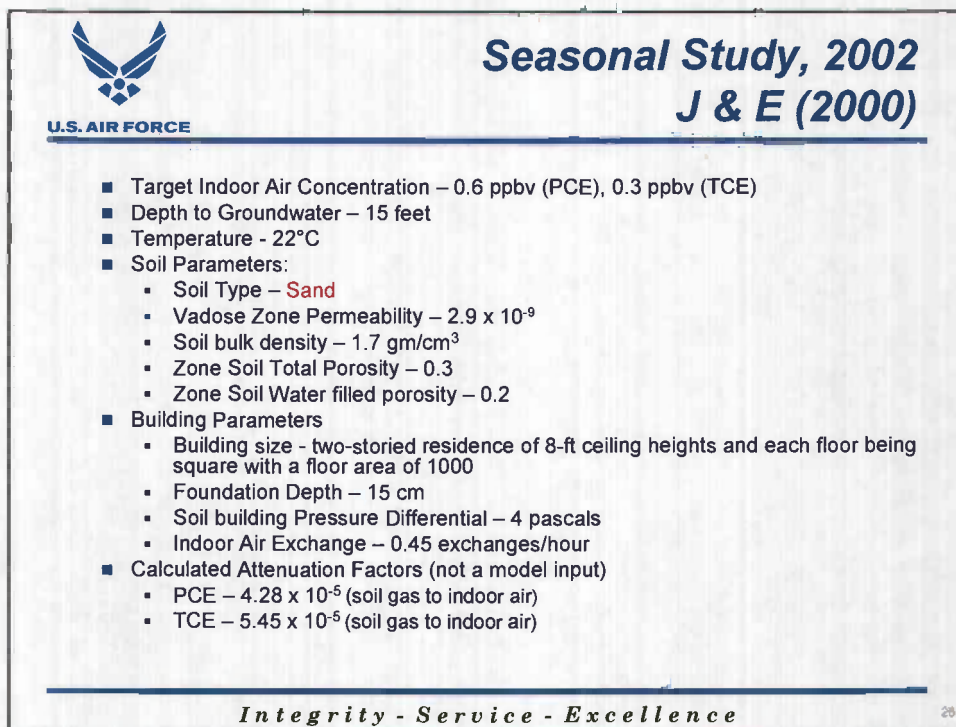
U.S. AIR FORCE

Seasonal Study, 2002
J & E (2000)

- Target Indoor Air Concentration – 0.6 ppbv (PCE), 0.3 ppbv (TCE)
- Depth to Groundwater – 15 feet
- Temperature - 22°C
- Soil Parameters:
  - Soil Type – Sand
  - Vadose Zone Permeability – 2.9 x $10^{-9}$
  - Soil bulk density – 1.7 gm/cm$^3$
  - Zone Soil Total Porosity – 0.3
  - Zone Soil Water filled porosity – 0.2
- Building Parameters
  - Building size - two-storied residence of 8-ft ceiling heights and each floor being square with a floor area of 1000
  - Foundation Depth – 15 cm
  - Soil building Pressure Differential – 4 pascals
  - Indoor Air Exchange – 0.45 exchanges/hour
- Calculated Attenuation Factors (not a model input)
  - PCE – 4.28 x $10^{-5}$ (soil gas to indoor air)
  - TCE – 5.45 x $10^{-5}$ (soil gas to indoor air)

Integrity - Service - Excellence

26